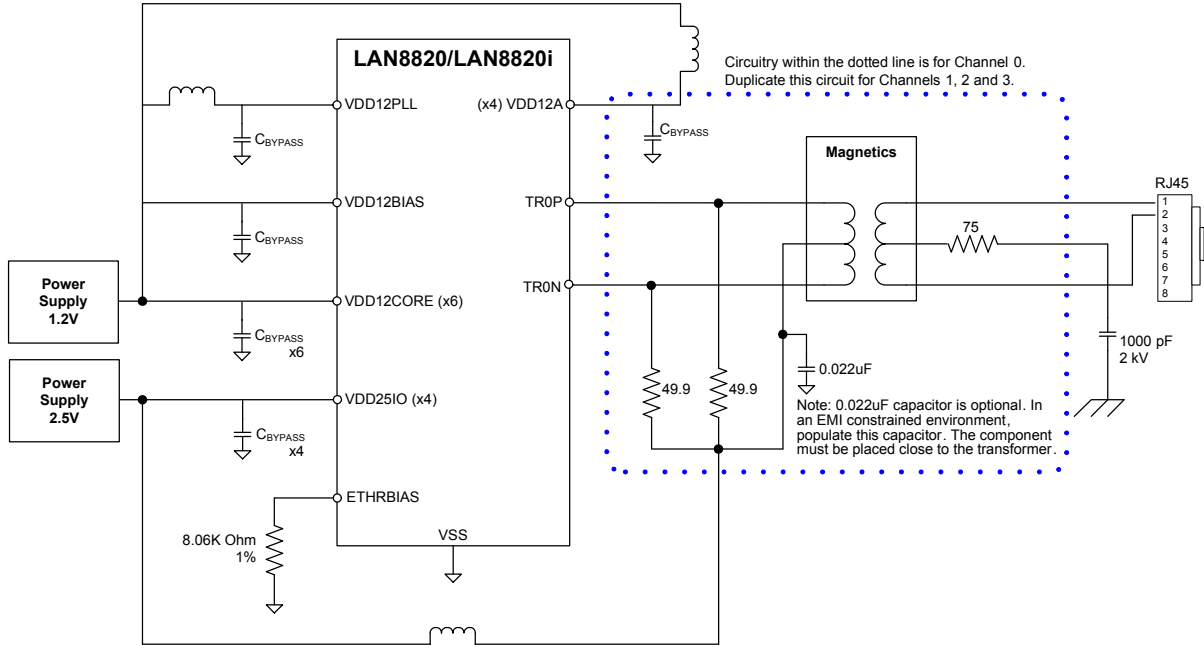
LAN8820/LAN8820i

Circuitry within the dotted line is for Channel 0. Duplicate this circuit for Channels 1, 2 and 3.

VDD12PLL

$C_{BYPASS}$

(x4) VDD12A

$C_{BYPASS}$

Magnetics

VDD12BIAS

$C_{BYPASS}$

TR0P

RJ45

1
2
3
4
5
6
7
8

75

Power Supply 1.2V

VDD12CORE (x6)

TR0N

$C_{BYPASS}$
x6

1000 pF
2 kV

0.022uF

Power Supply 2.5V

VDD25IO (x4)

49.9

49.9

Note: 0.022uF capacitor is optional. In an EMI constrained environment, populate this capacitor. The component must be placed close to the transformer.

$C_{BYPASS}$
x4

ETHRBIAS

8.06K Ohm
1%

VSS